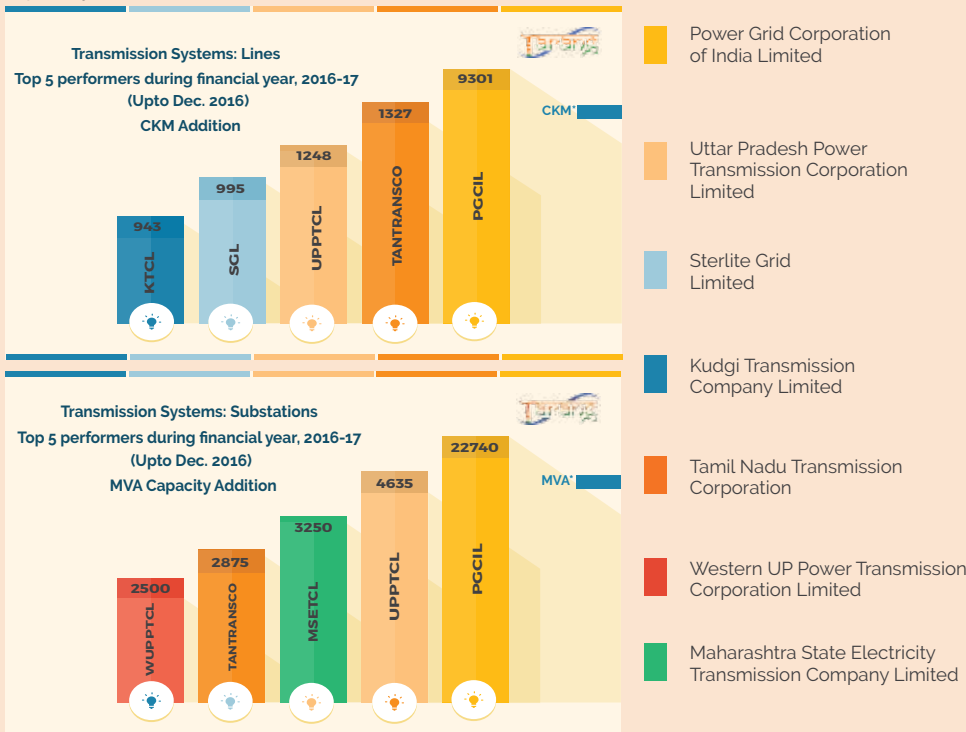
Transmission Systems: Lines
Top 5 performers during financial year, 2016-17
(Upto Dec. 2016)
CKM Addition

Tarang

943
KTCL

995
SGL

1248
UPPTCL

1327
TANTRANSCO

9301
PGCIL

CKM*

Transmission Systems: Substations
Top 5 performers during financial year, 2016-17
(Upto Dec. 2016)
MVA Capacity Addition

Tarang

2500
WUPPTCL

2875
TANTRANSCO

3250
MSETCL

4635
UPPTCL

22740
PGCIL

MVA*

Power Grid Corporation of India Limited

Uttar Pradesh Power Transmission Corporation Limited

Sterlite Grid Limited

Kudgi Transmission Company Limited

Tamil Nadu Transmission Corporation

Western UP Power Transmission Corporation Limited

Maharashtra State Electricity Transmission Company Limited